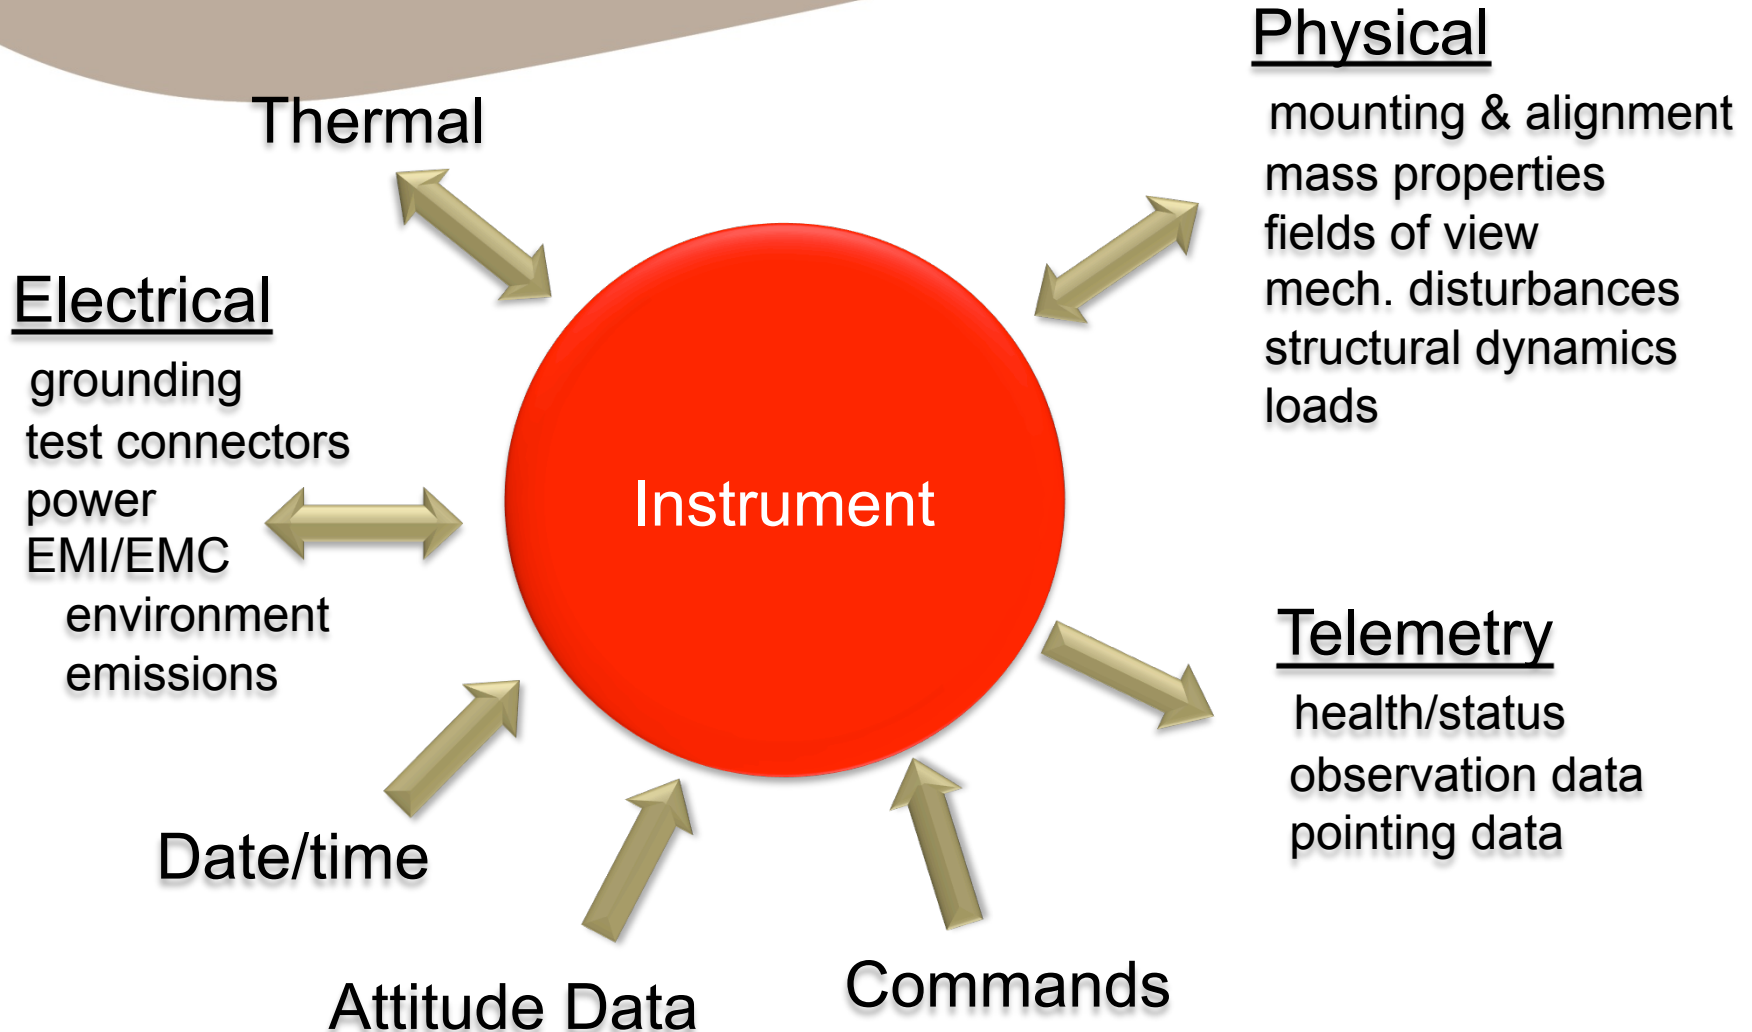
Thermal

Physical

mounting & alignment
mass properties
fields of view
mech. disturbances
structural dynamics
loads

Electrical

grounding
test connectors
power
EMI/EMC
environment
emissions

Instrument

Telemetry

health/status
observation data
pointing data

Date/time

Attitude Data

Commands